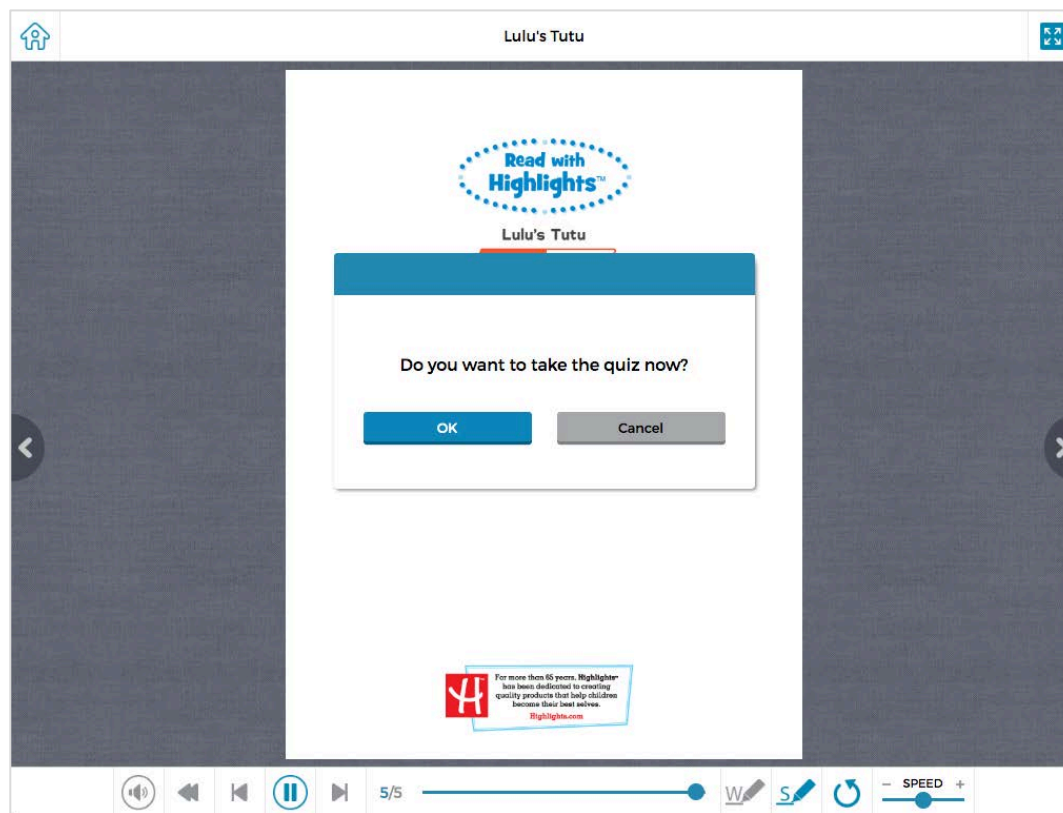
Lulu's Tutu

Read with Highlights™

Lulu's Tutu

Do you want to take the quiz now?

OK

Cancel

For more than 65 years, Highlights™ has been dedicated to creating quality products that help children become their best selves.
Highlights.com

5/5

W

S

– SPEED +